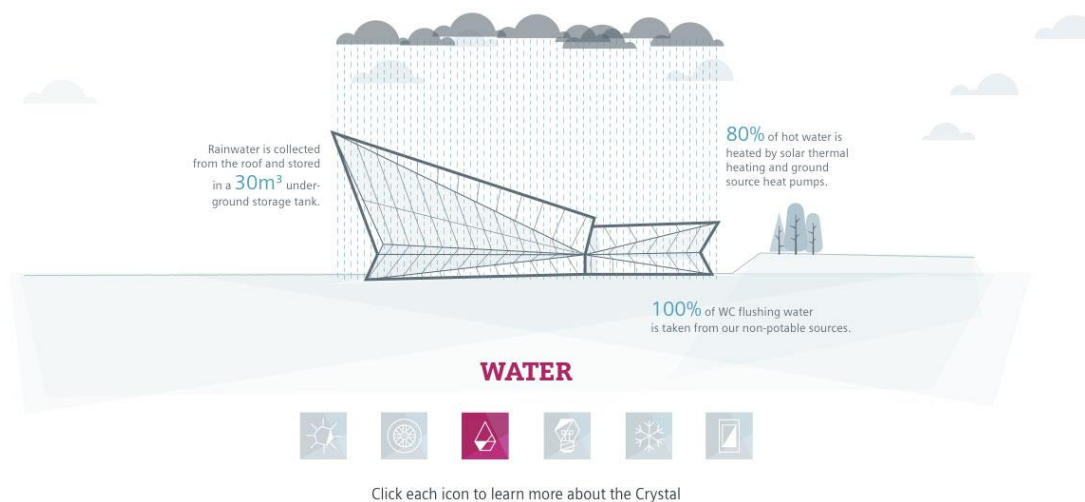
Rainwater is collected from the roof and stored in a $30m^3$ underground storage tank.

80% of hot water is heated by solar thermal heating and ground source heat pumps.

100% of WC flushing water is taken from our non-potable sources.

WATER

Click each icon to learn more about the Crystal